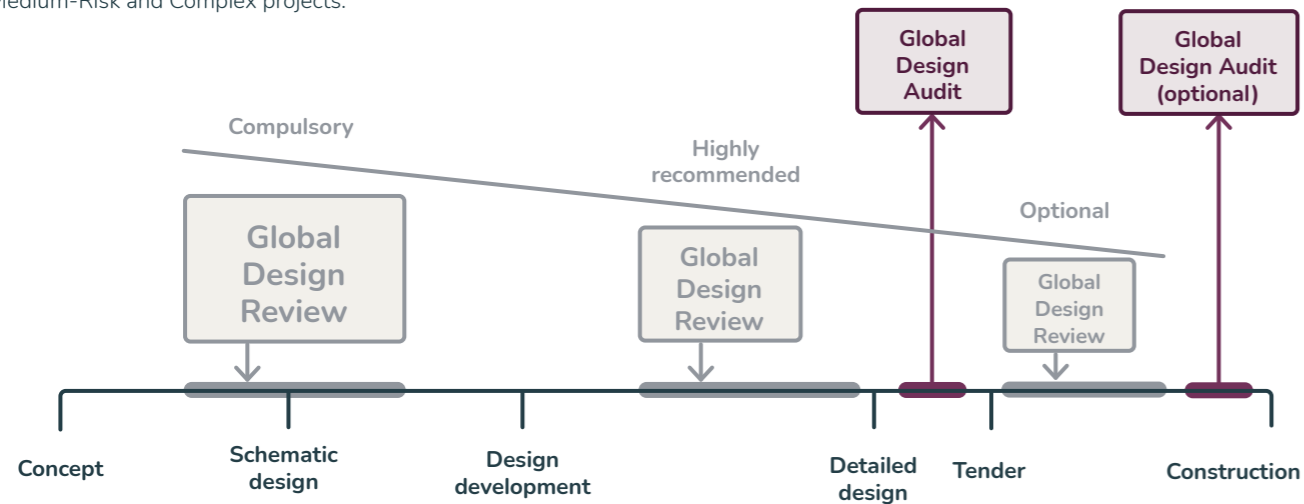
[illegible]edium-Risk and Complex projects.

Global Design Audit

Global Design Audit (optional)

Compulsory

Highly recommended

Optional

Global Design Review

Global Design Review

Global Design Review

Concept

Schematic design

Design development

Detailed design

Tender

Construction